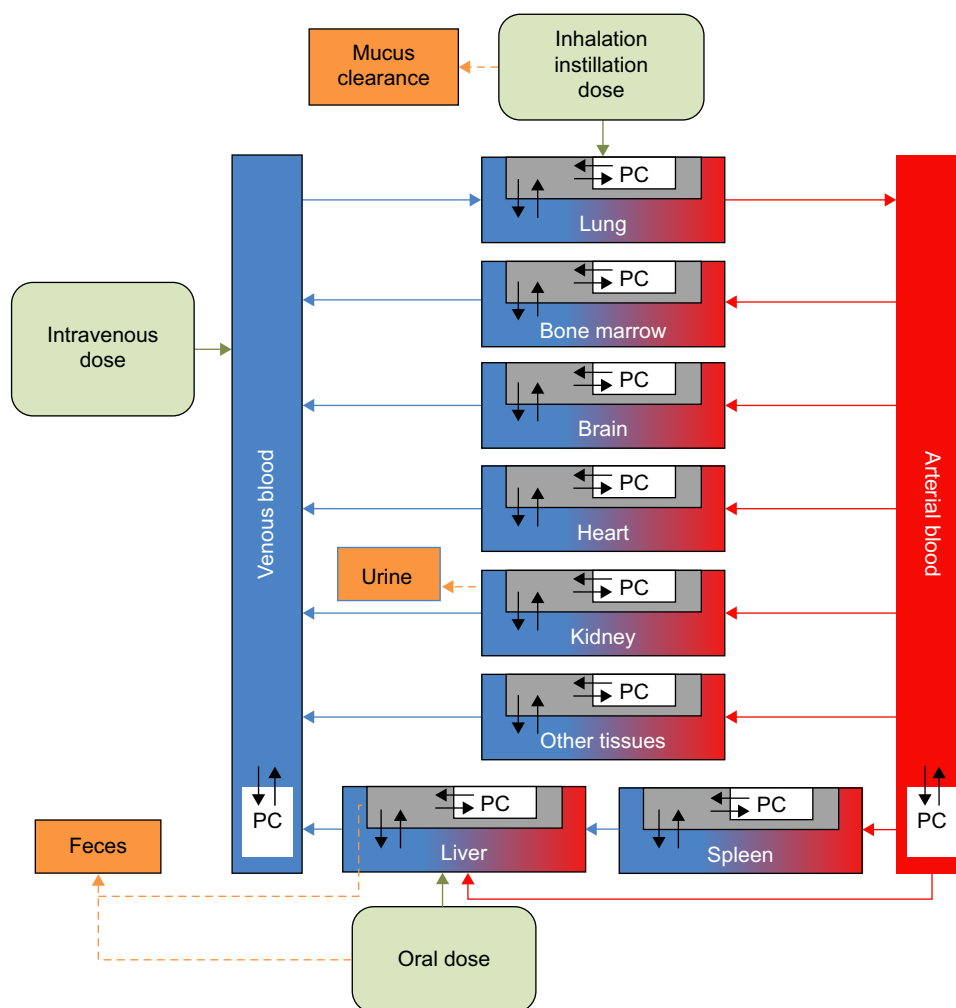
Mucus clearance

Inhalation instillation dose

PC

Lung

Intravenous dose

PC

Bone marrow

PC

Brain

Venous blood

PC

Heart

Arterial blood

Urine

PC

Kidney

PC

Other tissues

PC

PC

PC

PC

Feces

Liver

Spleen

Oral dose